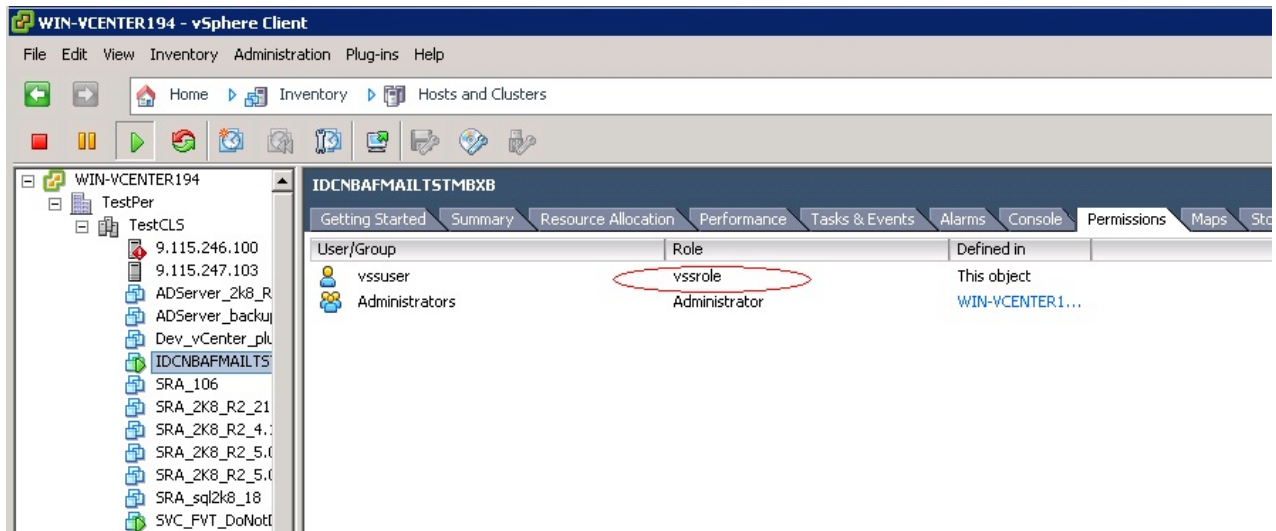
WIN-VCENTER194 - vSphere Client

File Edit View Inventory Administration Plug-ins Help

Home Inventory Hosts and Clusters

WIN-VCENTER194
TestPer
TestCLS
9.115.246.100
9.115.247.103
ADServer_2k8_R
ADServer_backu
Dev_vCenter_pl
IDCNBAFMAILTS
SRA_106
SRA_2K8_R2_21
SRA_2K8_R2_4.
SRA_2K8_R2_5.
SRA_2K8_R2_5.
SRA_sql2k8_18
SVC_FVT_DoNot

IDCNBAFMAILTSTMBXB

Getting Started Summary Resource Allocation Performance Tasks & Events Alarms Console Permissions Maps Sto

| User/Group | Role | Defined in |
|---|---|---|
| vssuser | vssrole | This object |
| Administrators | Administrator | WIN-VCENTER1... |